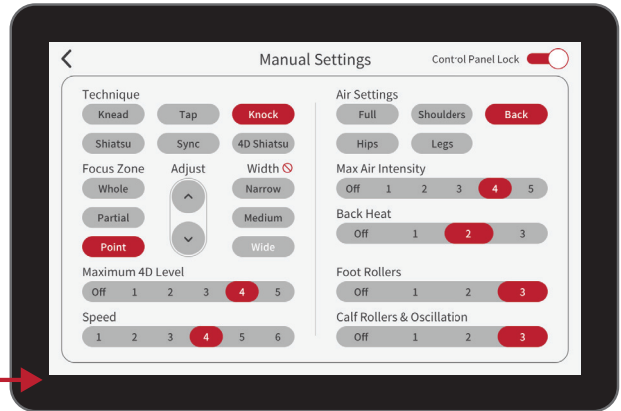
Manual Settings

Control Panel Lock

Technique

Knead | Tap | Knock

Shiatsu | Sync | 4D Shiatsu

Focus Zone

Whole

Partial

Point

Adjust

Width

Narrow

Medium

Wide

Maximum 4D Level

Off 1 2 3 4 5

Speed

1 2 3 4 5 6

Air Settings

Full | Shoulders | Back

Hips | Legs

Max Air Intensity

Off 1 2 3 4 5

Back Heat

Off 1 2 3

Foot Rollers

Off 1 2 3

Calf Rollers & Oscillation

Off 1 2 3